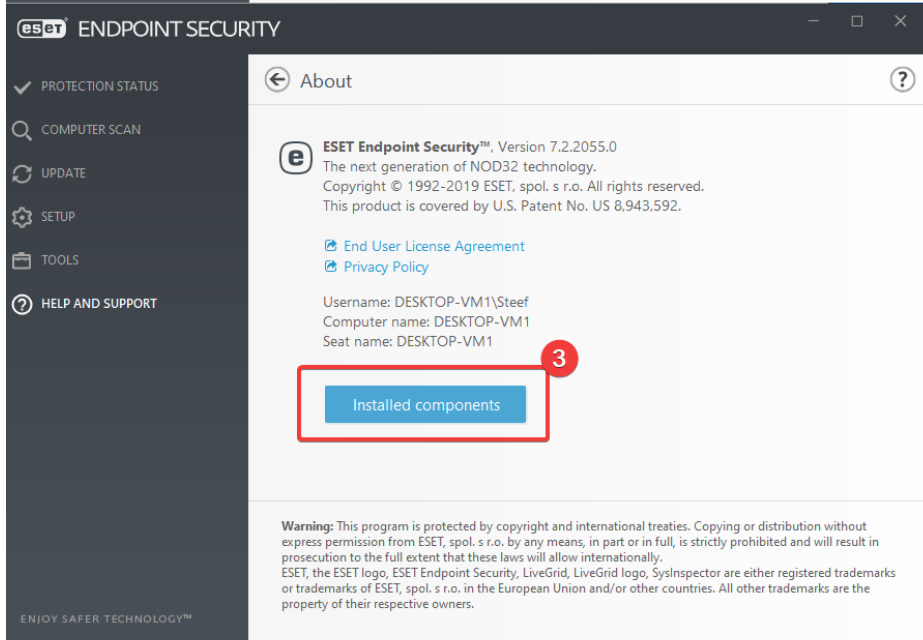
eset ENDPOINT SECURITY

PROTECTION STATUS
COMPUTER SCAN
UPDATE
SETUP
TOOLS
HELP AND SUPPORT

ENJOY SAFER TECHNOLOGY™

About

?

ESET Endpoint Security™, Version 7.2.2055.0
The next generation of NOD32 technology.
Copyright © 1992-2019 ESET, spol. s r.o. All rights reserved.
This product is covered by U.S. Patent No. US 8,943,592.

End User License Agreement
Privacy Policy

Username: DESKTOP-VM1\Steef
Computer name: DESKTOP-VM1
Seat name: DESKTOP-VM1

3

Installed components

Warning: This program is protected by copyright and international treaties. Copying or distribution without express permission from ESET, spol. s r.o. by any means, in part or in full, is strictly prohibited and will result in prosecution to the full extent that these laws will allow internationally.
ESET, the ESET logo, ESET Endpoint Security, LiveGrid, LiveGrid logo, SysInspector are either registered trademarks or trademarks of ESET, spol. s r.o. in the European Union and/or other countries. All other trademarks are the property of their respective owners.